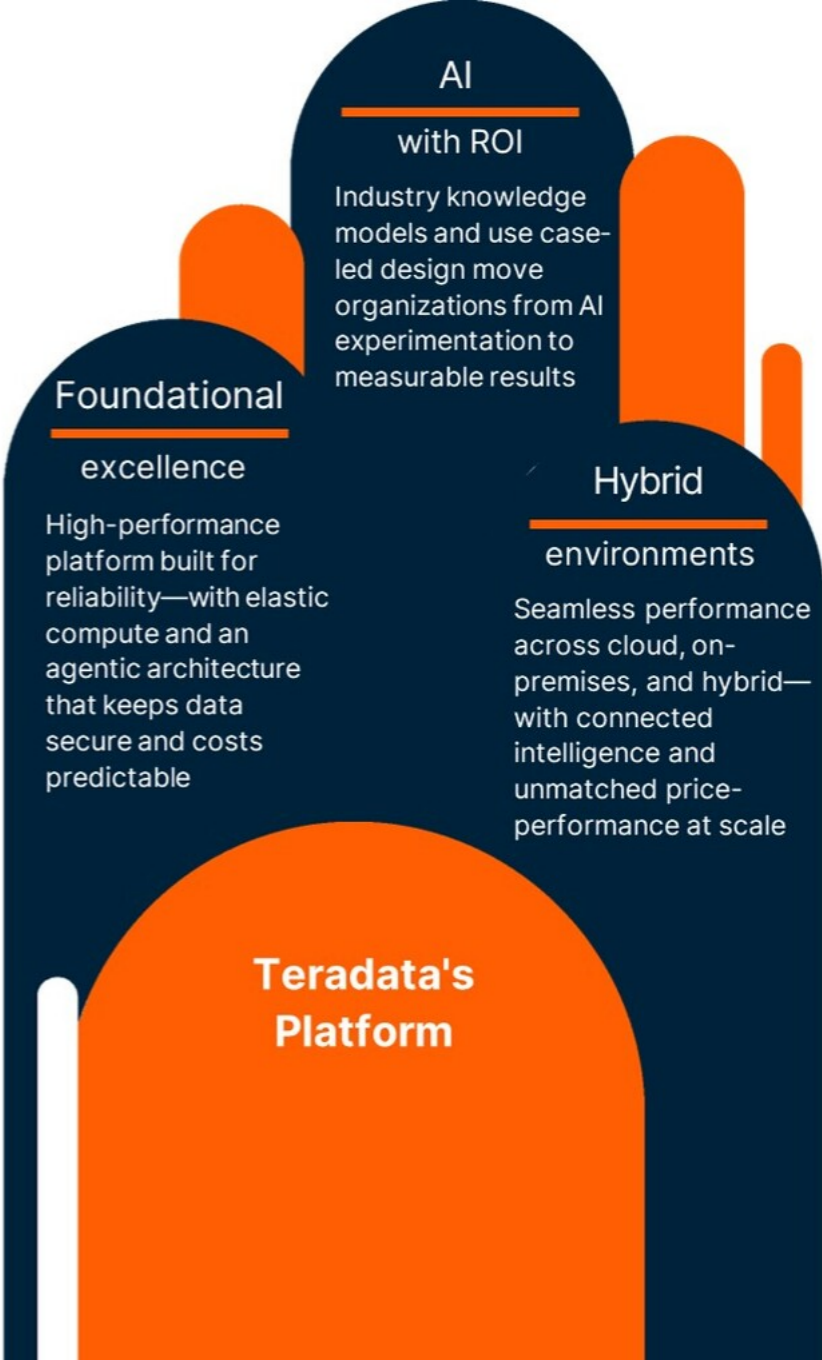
AI

with ROI

Industry knowledge models and use case-led design move organizations from AI experimentation to measurable results

Foundational

excellence

High-performance platform built for reliability—with elastic compute and an agentic architecture that keeps data secure and costs predictable

Hybrid

environments

Seamless performance across cloud, on-premises, and hybrid—with connected intelligence and unmatched price-performance at scale

Teradata's Platform